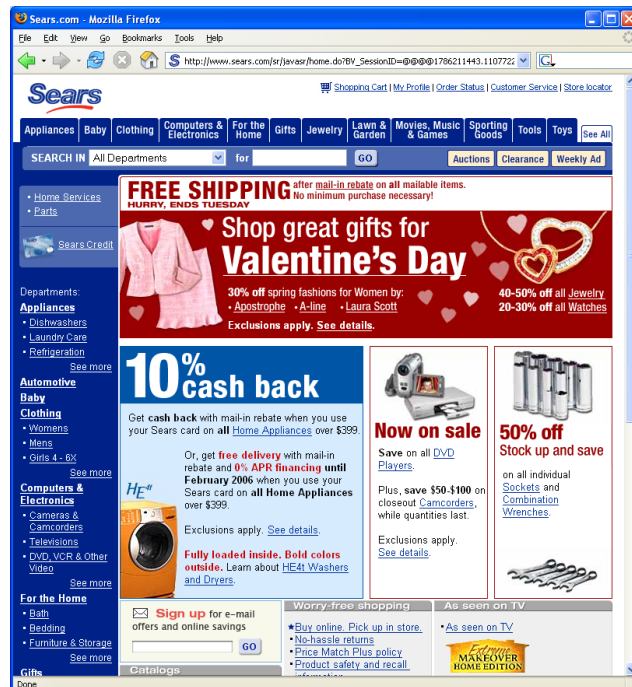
Sears.com - Mozilla Firefox

File Edit View Go Bookmarks Tools Help

http://www.sears.com/sr/javasr/home.do?BV_SessionID=@@@@1786211443.1107722

Sears

Shopping Cart | My Profile | Order Status | Customer Service | Store locator

Appliances | Baby | Clothing | Computers & Electronics | For the Home | Gifts | Jewelry | Lawn & Garden | Movies, Music & Games | Sporting Goods | Tools | Toys | See All

SEARCH IN All Departments for GO

Auctions | Clearance | Weekly Ad

• Home Services
• Parts

Sears Credit

Departments:
Appliances
• Dishwashers
• Laundry Care
• Refrigeration
See more
Automotive
Baby
Clothing
• Womens
• Mens
• Girls 4 - 6X
See more
Computers & Electronics
• Cameras & Camcorders
• Televisions
• DVD, VCR & Other Video
See more
For the Home
• Bath
• Bedding
• Furniture & Storage
See more
Gifts

FREE SHIPPING after mail-in rebate on all mailable items. No minimum purchase necessary!
HURRY, ENDS TUESDAY

Shop great gifts for Valentine's Day

30% off spring fashions for Women by:
• Apostrophe • A-line • Laura Scott

40-50% off all Jewelry
20-30% off all Watches

Exclusions apply. See details.

10% cash back

Get cash back with mail-in rebate when you use your Sears card on all Home Appliances over $399.

Or, get free delivery with mail-in rebate and 0% APR financing until February 2006 when you use your Sears card on all Home Appliances over $399.

HE4t

Exclusions apply. See details.

Fully loaded inside. Bold colors outside. Learn about HE4t Washers and Dryers.

Now on sale

Save on all DVD Players.

Plus, save $50-$100 on closeout Camcorders, while quantities last.

Exclusions apply.
See details.

50% off
Stock up and save

on all individual Sockets and Combination Wrenches.

Sign up for e-mail offers and online savings

GO

Catalogs

Worry-free shopping
★Buy online. Pick up in store.
• No-hassle returns
• Price Match Plus policy
• Product safety and recall information

As seen on TV
• As seen on TV

Extreme MAKEOVER HOME EDITION

Done